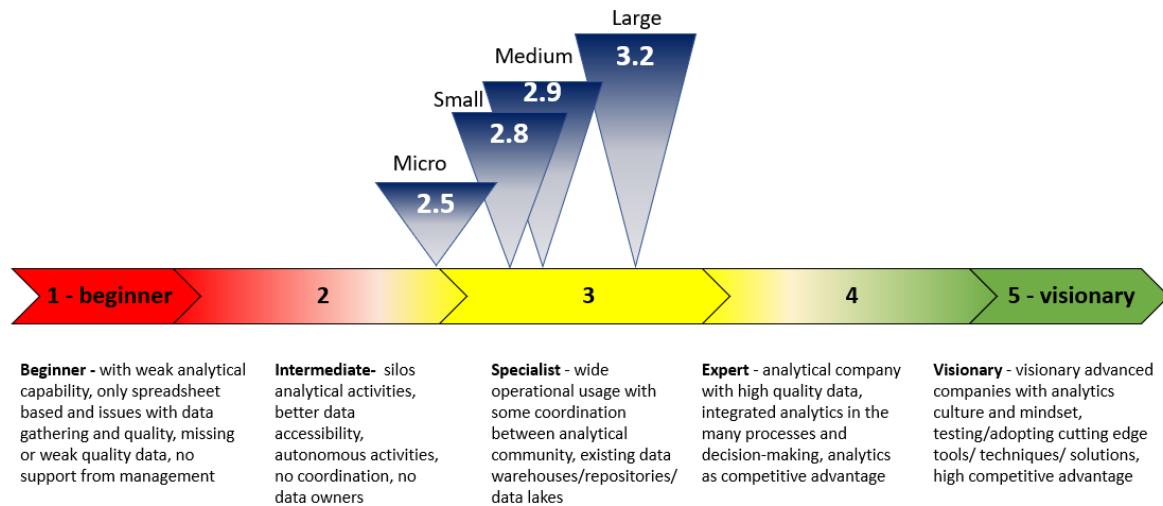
Large
3.2

Medium
2.9

Small
2.8

Micro
2.5

1 - beginner

2

3

4

5 - visionary

**Beginner -** with weak analytical capability, only spreadsheet based and issues with data gathering and quality, missing or weak quality data, no support from management

**Intermediate-** silos analytical activities, better data accessibility, autonomous activities, no coordination, no data owners

**Specialist** - wide operational usage with some coordination between analytical community, existing data warehouses/repositories/ data lakes

**Expert** - analytical company with high quality data, integrated analytics in the many processes and decision-making, analytics as competitive advantage

**Visionary** - visionary advanced companies with analytics culture and mindset, testing/adopting cutting edge tools/ techniques/ solutions, high competitive advantage